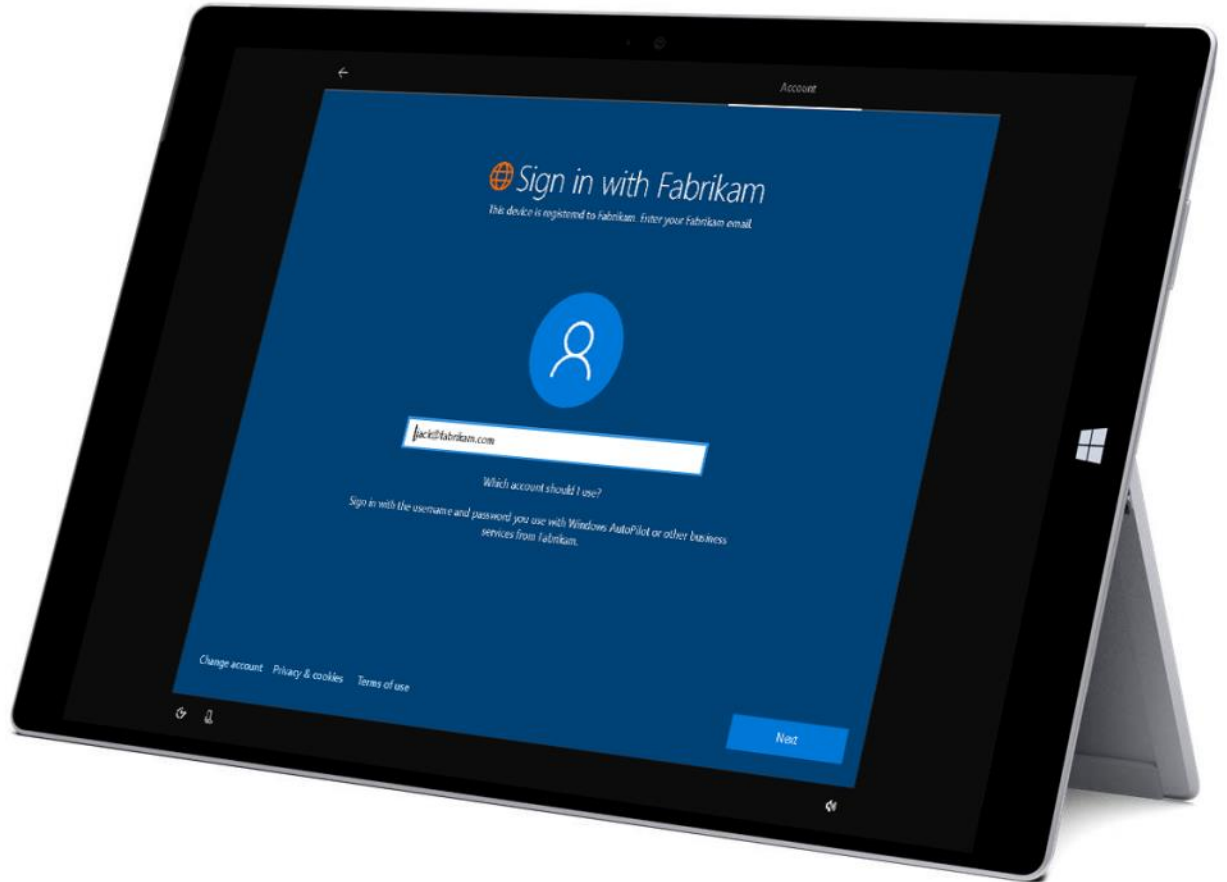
Account

Sign in with Fabrikam

This device is registered to Fabrikam. Enter your Fabrikam email.

jack@fabrikam.com

Which account should I use?

Sign in with the username and password you use with Windows AutoPilot or other business services from Fabrikam.

Change account Privacy & cookies Terms of use

Next